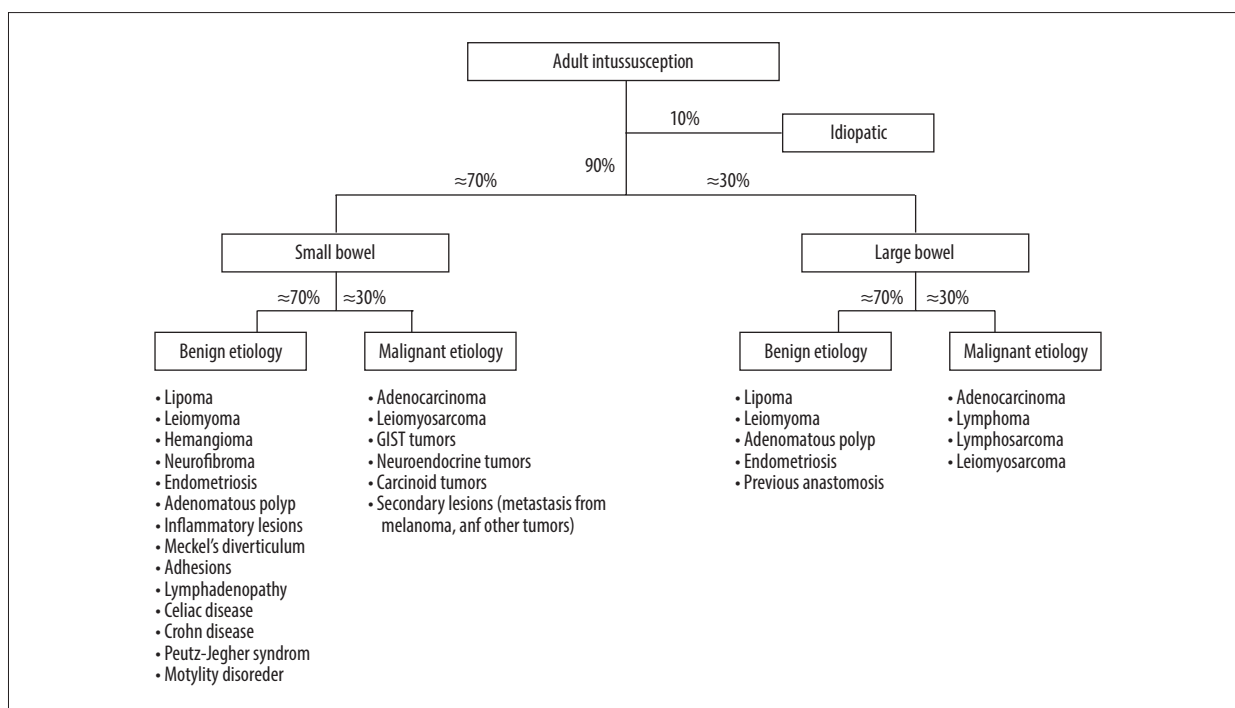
Adult intussusception

10%

Idiopatic

90%

≈70%

≈30%

Small bowel

Large bowel

≈70% ≈30%

≈70% ≈30%

Benign etiology

Malignant etiology

Benign etiology

Malignant etiology

• Lipoma
• Leiomyoma
• Hemangioma
• Neurofibroma
• Endometriosis
• Adenomatous polyp
• Inflammatory lesions
• Meckel's diverticulum
• Adhesions
• Lymphadenopathy
• Celiac disease
• Crohn disease
• Peutz-Jegher syndrom
• Motylity disoreder

• Adenocarcinoma
• Leiomyosarcoma
• GIST tumors
• Neuroendocrine tumors
• Carcinoid tumors
• Secondary lesions (metastasis from melanoma, anf other tumors)

• Lipoma
• Leiomyoma
• Adenomatous polyp
• Endometriosis
• Previous anastomosis

• Adenocarcinoma
• Lymphoma
• Lymphosarcoma
• Leiomyosarcoma